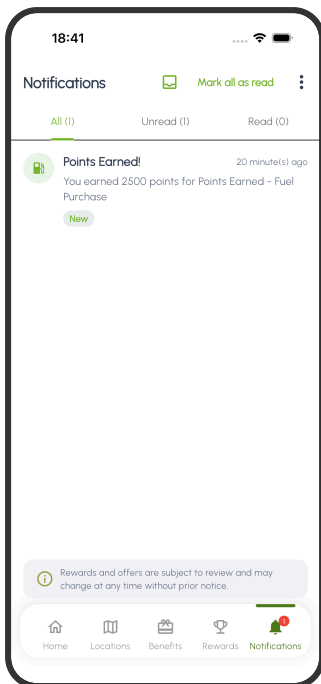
18:41

Notifications

Mark all as read

All (1)

Unread (1)

Read (0)

Points Earned!

20 minute(s) ago

You earned 2500 points for Points Earned - Fuel Purchase

New

Rewards and offers are subject to review and may change at any time without prior notice.

Home

Locations

Benefits

Rewards

1

Notifications